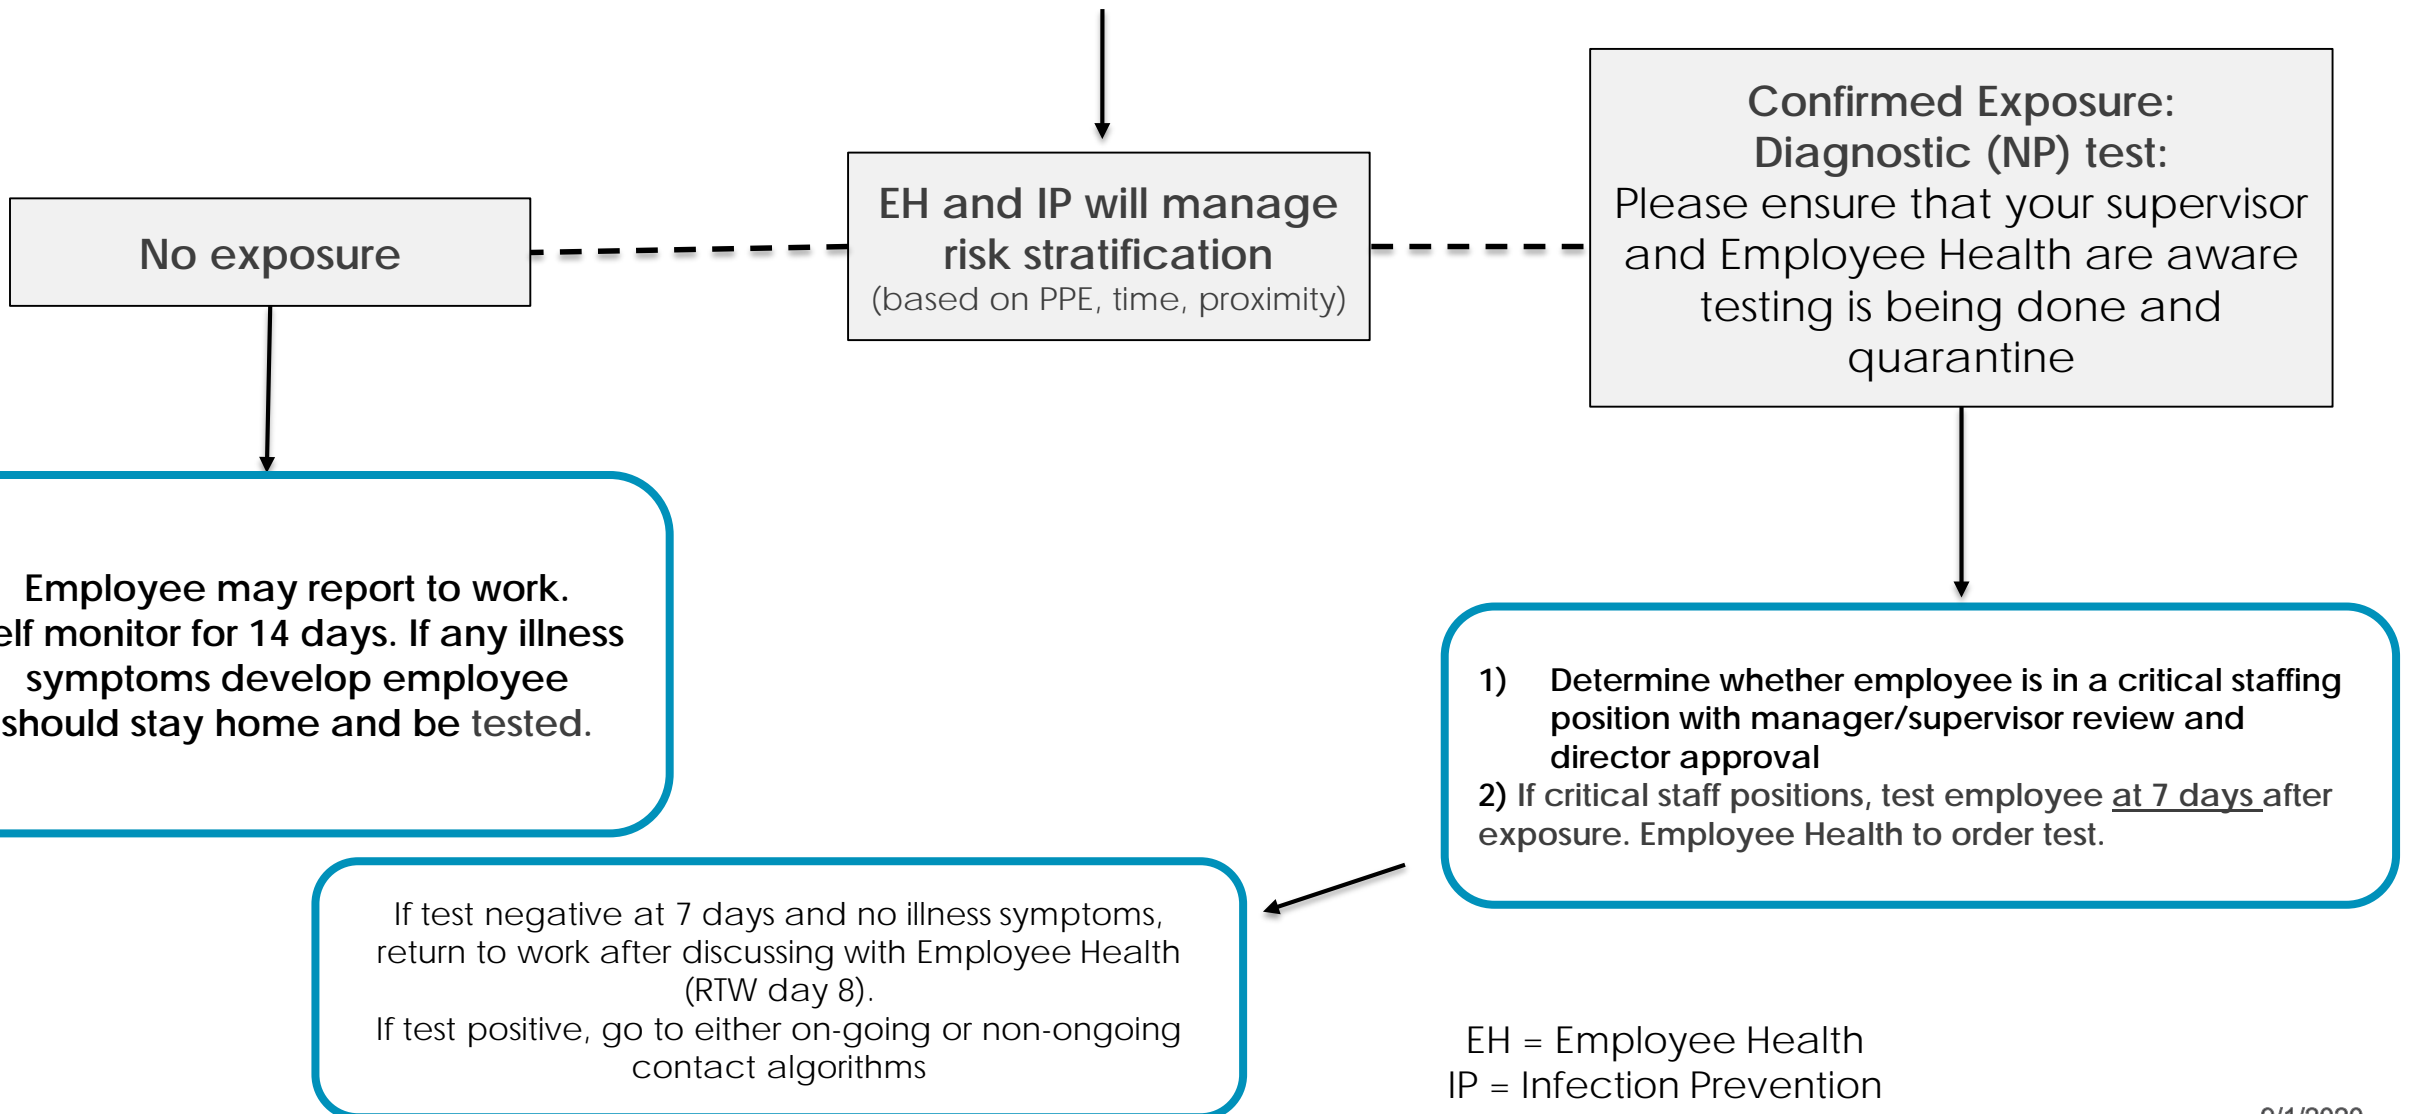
No exposure

EH and IP will manage risk stratification
(based on PPE, time, proximity)

Confirmed Exposure:
Diagnostic (NP) test:
Please ensure that your supervisor and Employee Health are aware testing is being done and quarantine

Employee may report to work. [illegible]elf monitor for 14 days. If any illness symptoms develop employee should stay home and be tested.

1) Determine whether employee is in a critical staffing position with manager/supervisor review and director approval
2) If critical staff positions, test employee at 7 days after exposure. Employee Health to order test.

If test negative at 7 days and no illness symptoms, return to work after discussing with Employee Health (RTW day 8).
If test positive, go to either on-going or non-ongoing contact algorithms

EH = Employee Health
IP = Infection Prevention

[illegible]